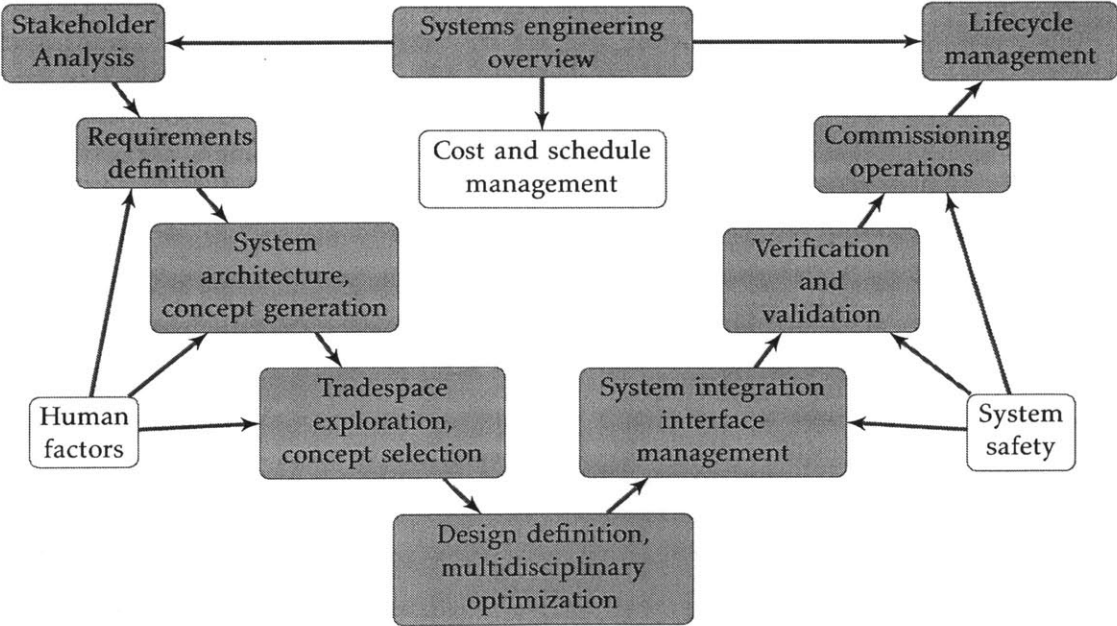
Stakeholder Analysis

Systems engineering overview

Lifecycle management

Requirements definition

Cost and schedule management

Commissioning operations

System architecture, concept generation

Verification and validation

Human factors

Tradespace exploration, concept selection

System integration interface management

System safety

Design definition, multidisciplinary optimization